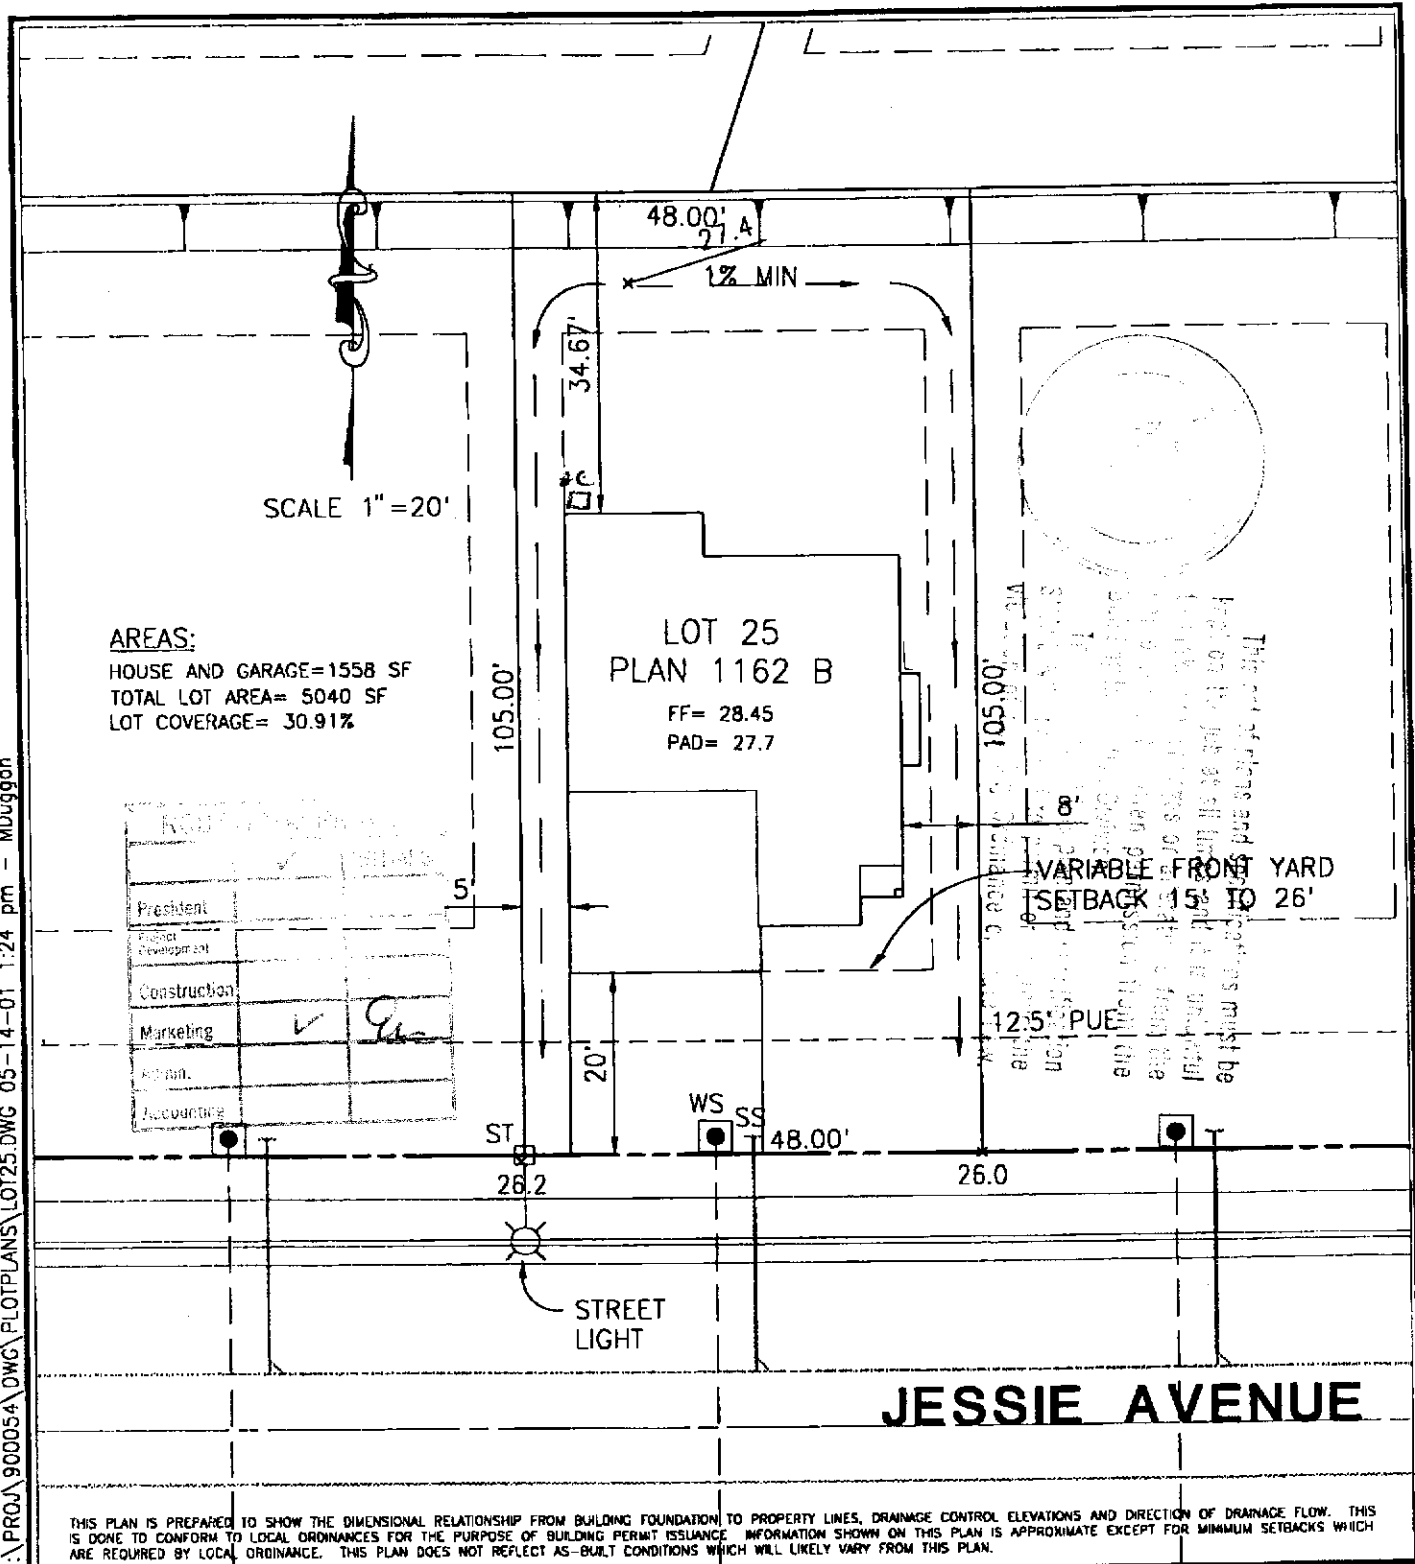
48.00'
27.4
1% MIN
34.67'
SCALE 1"=20'
AREAS:
HOUSE AND GARAGE=1558 SF
TOTAL LOT AREA= 5040 SF
LOT COVERAGE= 30.91%

LOT 25
PLAN 1162 B
FF= 28.45
PAD= 27.7

105.00'
105.00'
8'
VARIABLE FRONT YARD SETBACK 15' TO 26'
5'
12.5' PUE
20'

| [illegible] | | |
|---|---|---|
| | ✓ | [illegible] |
| President | | |
| Project Development | | |
| Construction | | |
| Marketing | ✓ | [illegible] |
| Admin. | | |
| Accounting | | |

WS
SS
ST
48.00'
26.2
26.0
STREET LIGHT
JESSIE AVENUE

THIS PLAN IS PREPARED TO SHOW THE DIMENSIONAL RELATIONSHIP FROM BUILDING FOUNDATION TO PROPERTY LINES, DRAINAGE CONTROL ELEVATIONS AND DIRECTION OF DRAINAGE FLOW. THIS IS DONE TO CONFORM TO LOCAL ORDINANCES FOR THE PURPOSE OF BUILDING PERMIT ISSUANCE. INFORMATION SHOWN ON THIS PLAN IS APPROXIMATE EXCEPT FOR MINIMUM SETBACKS WHICH ARE REQUIRED BY LOCAL ORDINANCE. THIS PLAN DOES NOT REFLECT AS-BUILT CONDITIONS WHICH WILL LIKELY VARY FROM THIS PLAN.

\PROJ\900054\DWG\PLOTPLANS\LOT25.DWG 05-14-01 1:24 pm - MDuggan